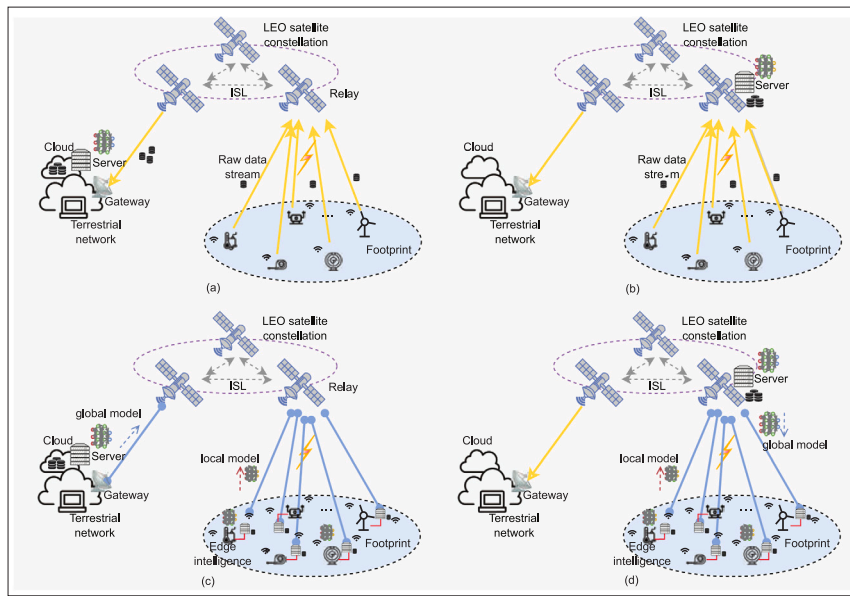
LEO satellite constellation
ISL
Relay
Cloud
Server
Raw data stream
Gateway
Terrestrial network
Footprint
(a)

LEO satellite constellation
ISL
Server
Cloud
Raw data stre m
Gateway
Terrestrial network
Footprint
(b)

LEO satellite constellation
ISL
Relay
global model
Cloud
Server
local model
Gateway
Terrestrial network
Edge intelligence
Footprint
(c)

LEO satellite constellation
ISL
Server
global model
Cloud
local model
Gateway
Terrestrial network
Edge intelligence
Footprint
(d)